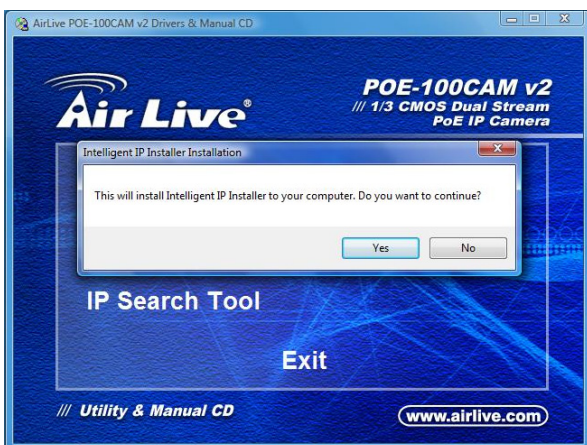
AirLive POE-100CAM v2 Drivers & Manual CD

Air Live®

POE-100CAM v2
/// 1/3 CMOS Dual Stream
PoE IP Camera

Intelligent IP Installer Installation

This will install Intelligent IP Installer to your computer. Do you want to continue?

Yes

No

IP Search Tool

Exit

/// Utility & Manual CD

www.airlive.com